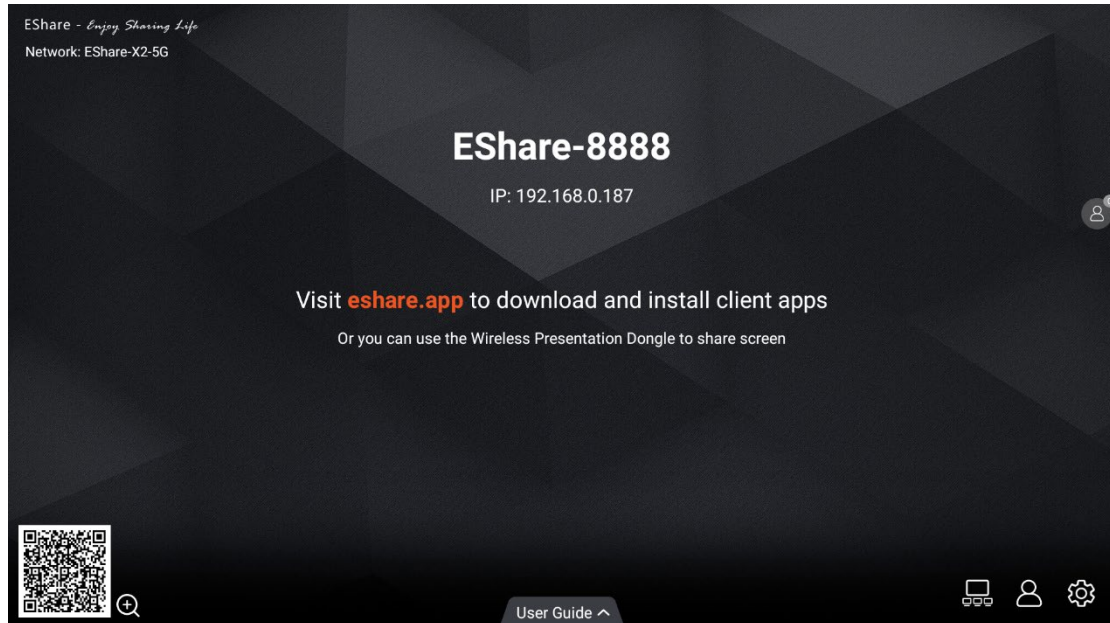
EShare - Enjoy Sharing Life
Network: EShare-X2-5G

EShare-8888

IP: 192.168.0.187

Visit eshare.app to download and install client apps

Or you can use the Wireless Presentation Dongle to share screen

User Guide